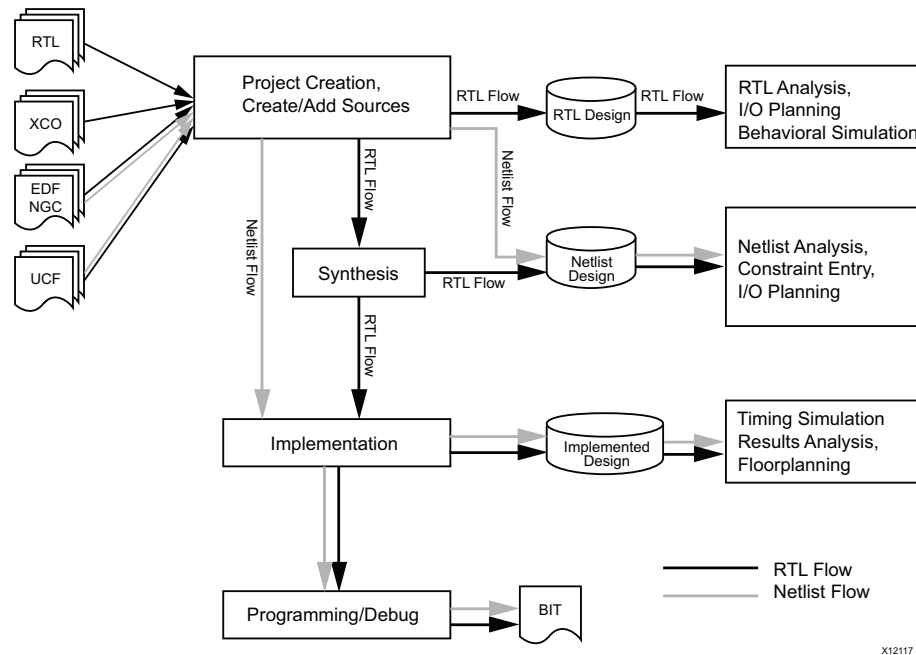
RTL

XCO

EDF
NGC

UCF

Project Creation,
Create/Add Sources

RTL Flow

RTL Design

RTL Flow

RTL Analysis,
I/O Planning
Behavioral Simulation

Netlist Flow

RTL Flow

Netlist Flow

Synthesis

RTL Flow

Netlist Design

Netlist Analysis,
Constraint Entry,
I/O Planning

RTL Flow

Implementation

Implemented Design

Timing Simulation
Results Analysis,
Floorplanning

RTL Flow
Netlist Flow

Programming/Debug

BIT

X12117